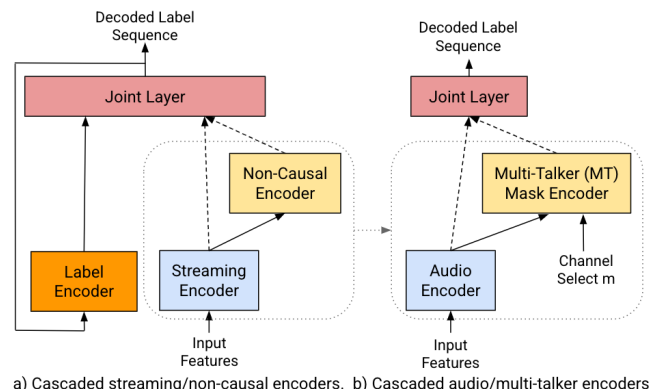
Decoded Label Sequence

Joint Layer

Non-Causal Encoder

Label Encoder

Streaming Encoder

Input Features

Decoded Label Sequence

Joint Layer

Multi-Talker (MT) Mask Encoder

Audio Encoder

Channel Select m

Input Features

a) Cascaded streaming/non-causal encoders. b) Cascaded audio/multi-talker encoders